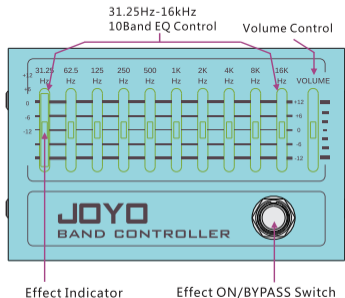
31.25Hz-16kHz
10Band EQ Control

Volume Control

+12
+6
0
-6
-12

31.25 Hz
62.5 Hz
125 Hz
250 Hz
500 Hz
1K Hz
2K Hz
4K Hz
8K Hz
16K Hz
VOLUME

+12
+6
0
-6
-12

JOYO
BAND CONTROLLER

Effect Indicator

Effect ON/BYPASS Switch